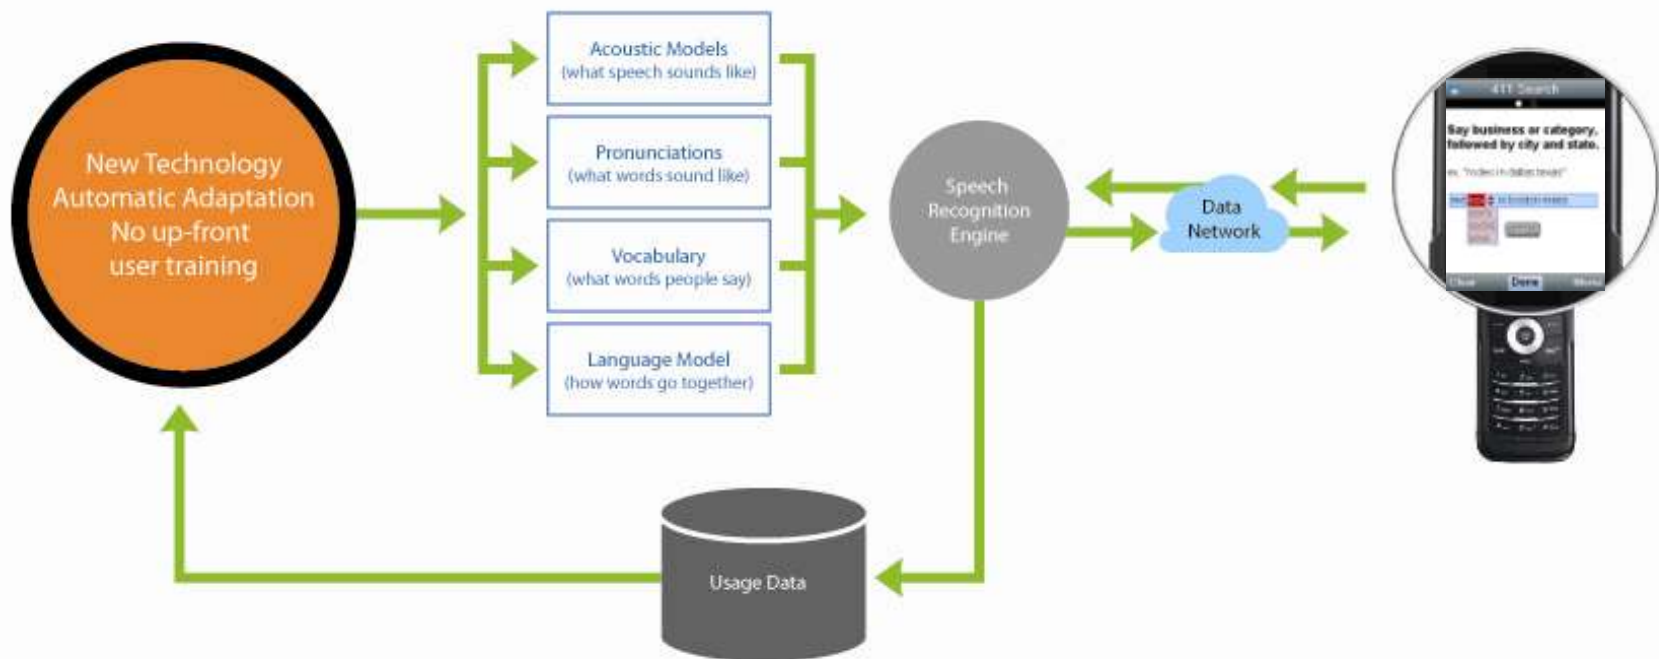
New Technology
Automatic Adaptation
No up-front
user training

Acoustic Models
(what speech sounds like)

Pronunciations
(what words sound like)

Vocabulary
(what words people say)

Language Model
(how words go together)

Speech
Recognition
Engine

Data
Network

411 Search

Say business or category, followed by city and state.

ex. "Hotels in dallas texas"

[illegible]

Done

Usage Data